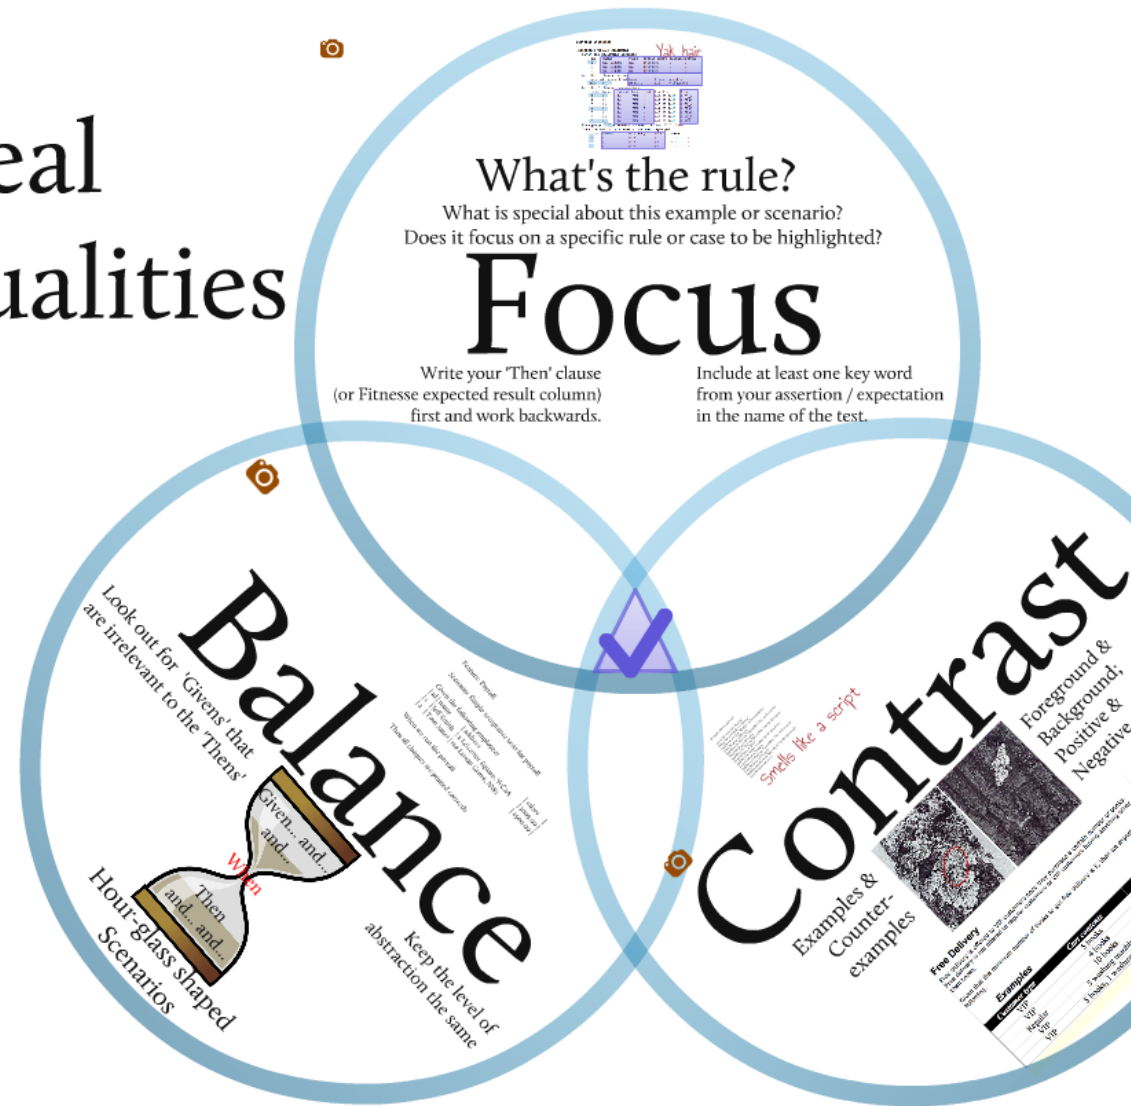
eal
ualities

Yak hair

What's the rule?
What is special about this example or scenario?
Does it focus on a specific rule or case to be highlighted?

Focus

Write your 'Then' clause (or Fitnesse expected result column) first and work backwards.

Include at least one key word from your assertion / expectation in the name of the test.

Balance

Look out for 'Givens' that are irrelevant to the 'Thens'

Given... and... and...
When
Then and... and...

Hour-glass shaped Scenarios

Keep the level of abstraction the same

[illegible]

Smells like a script

Contrast

Foreground & Background; Positive & Negative

Examples & Counter-examples

Free Delivery

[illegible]

Examples
| Customer type | Cart contents |
|---|---|
| VIP | 5 books |
| VIP | 4 books |
| Regular | 10 books |
| VIP | 5 washing machines |
| VIP | 5 books, 1 washing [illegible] |